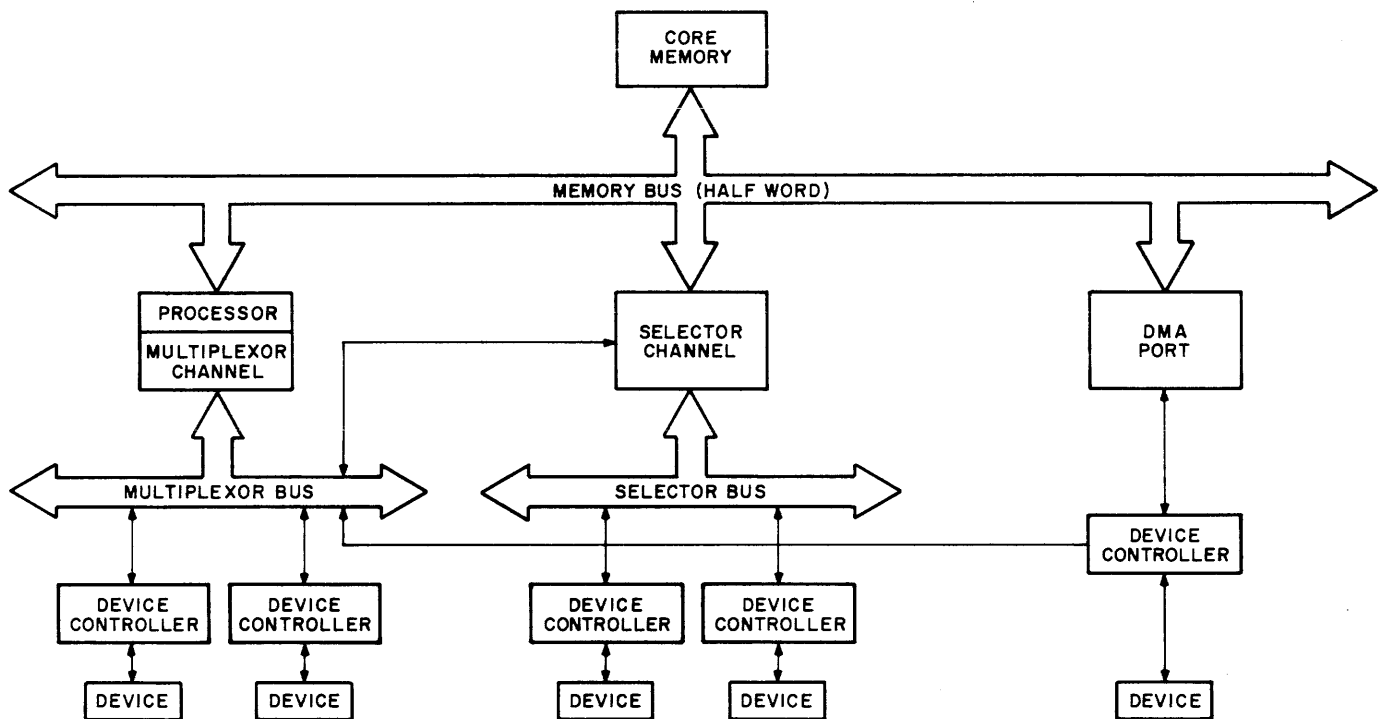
CORE MEMORY

MEMORY BUS (HALF WORD)

PROCESSOR

MULTIPLEXOR CHANNEL

SELECTOR CHANNEL

DMA PORT

MULTIPLEXOR BUS

SELECTOR BUS

DEVICE CONTROLLER

DEVICE CONTROLLER

DEVICE CONTROLLER

DEVICE CONTROLLER

DEVICE CONTROLLER

DEVICE

DEVICE

DEVICE

DEVICE

DEVICE